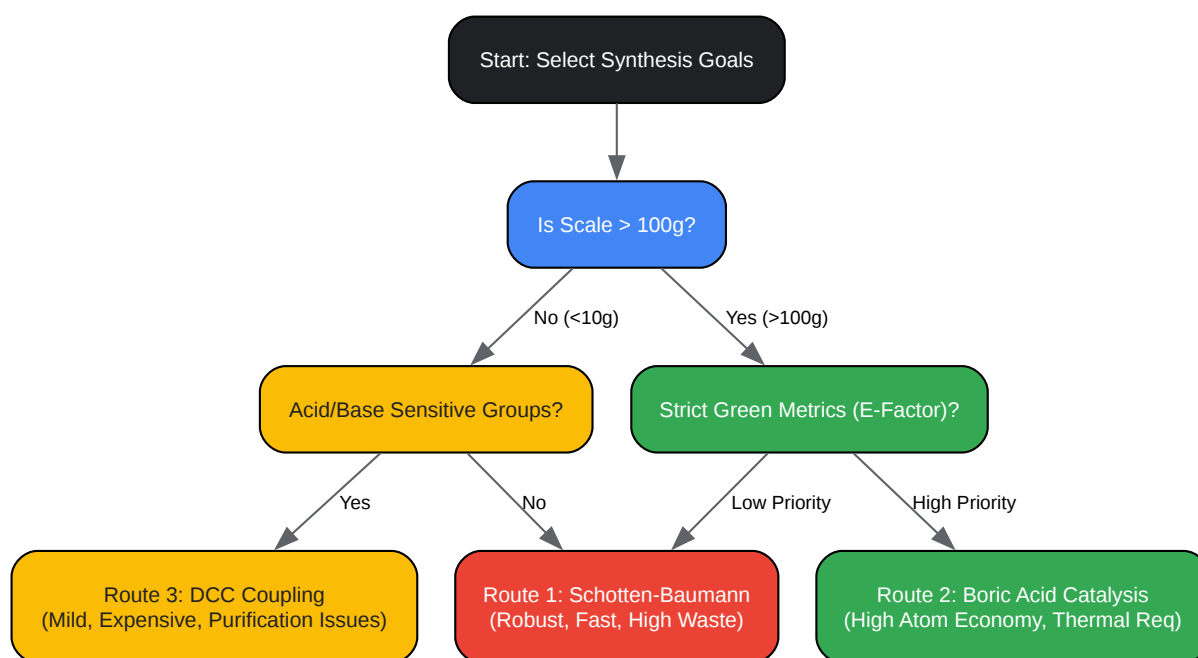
Start: Select Synthesis Goals

Is Scale > 100g?

No (<10g)

Yes (>100g)

Acid/Base Sensitive Groups?

Strict Green Metrics (E-Factor)?

Yes

No

Low Priority

High Priority

Route 3: DCC Coupling
(Mild, Expensive, Purification Issues)

Route 1: Schotten-Baumann
(Robust, Fast, High Waste)

Route 2: Boric Acid Catalysis
(High Atom Economy, Thermal Req)